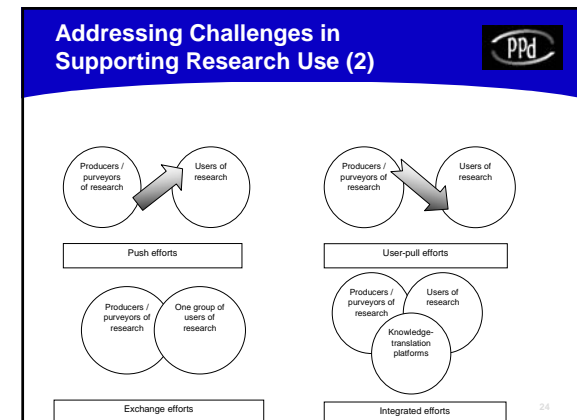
Addressing Challenges in Supporting Research Use (2)

PPd

Producers / purveyors of research

Users of research

Push efforts

Producers / purveyors of research

Users of research

User-pull efforts

Producers / purveyors of research

One group of users of research

Exchange efforts

Producers / purveyors of research

Users of research

Knowledge-translation platforms

Integrated efforts

24